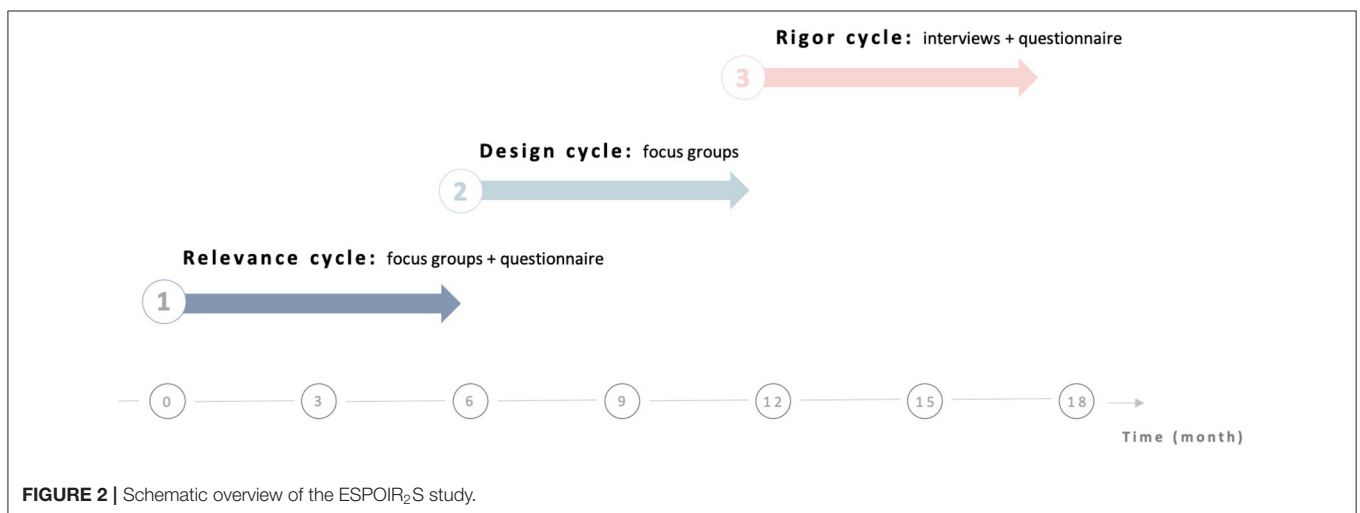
Rigor cycle: interviews + questionnaire

3

Design cycle: focus groups

2

Relevance cycle: focus groups + questionnaire

1

0

3

6

9

12

15

18

Time (month)

FIGURE 2 | Schematic overview of the ESPOIR$_2$S study.